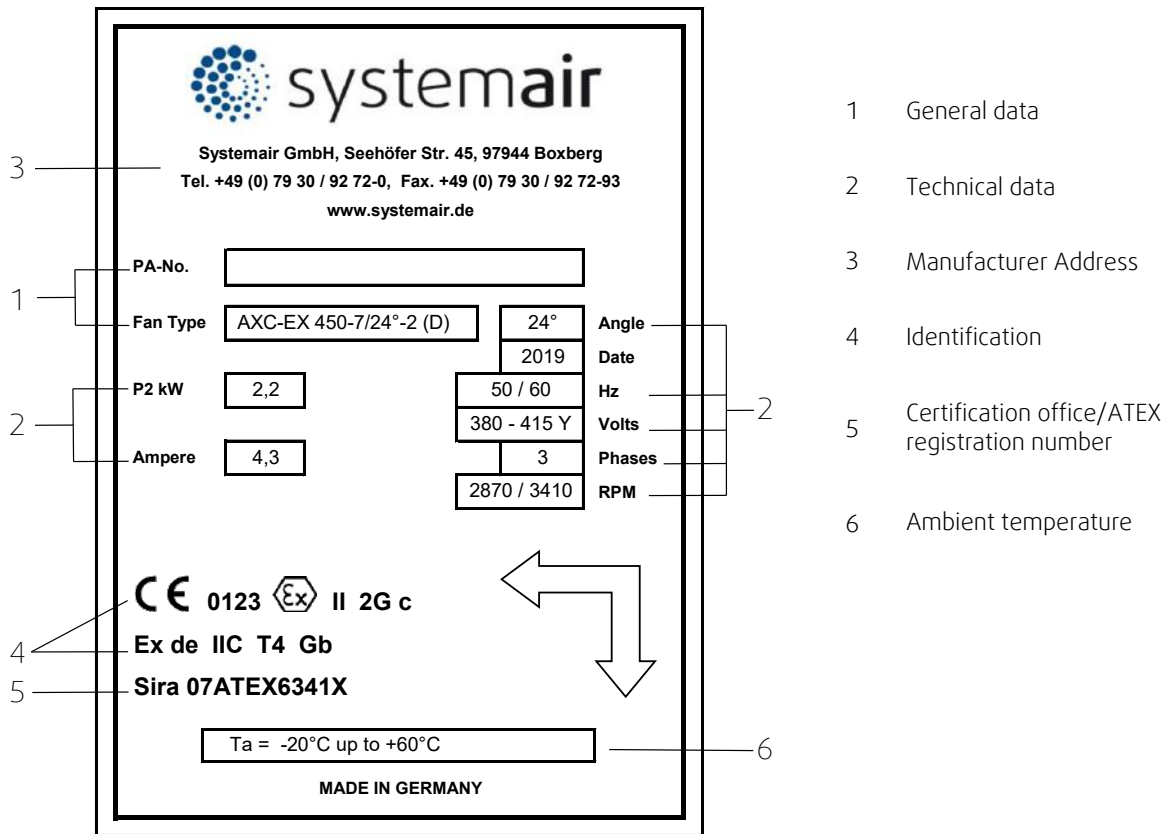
systemair

Systemair GmbH, Seehöfer Str. 45, 97944 Boxberg
Tel. +49 (0) 79 30 / 92 72-0, Fax. +49 (0) 79 30 / 92 72-93
www.systemair.de

3

PA-No.

1

Fan Type AXC-EX 450-7/24°-2 (D)

24° Angle
2019 Date

P2 kW 2,2

2

Ampere 4,3

50 / 60 Hz
380 - 415 Y Volts
3 Phases
2870 / 3410 RPM

2

CE 0123 Ex II 2G c
Ex de IIC T4 Gb
Sira 07ATEX6341X

4
5

Ta = -20°C up to +60°C

6

MADE IN GERMANY

1 General data

2 Technical data

3 Manufacturer Address

4 Identification

5 Certification office/ATEX registration number

6 Ambient temperature